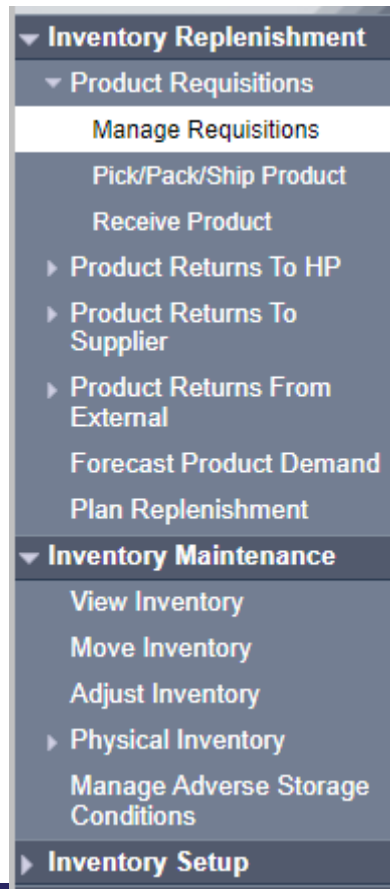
Inventory Replenishment
Product Requisitions
Manage Requisitions
Pick/Pack/Ship Product
Receive Product
Product Returns To HP
Product Returns To Supplier
Product Returns From External
Forecast Product Demand
Plan Replenishment
Inventory Maintenance
View Inventory
Move Inventory
Adjust Inventory
Physical Inventory
Manage Adverse Storage Conditions
Inventory Setup